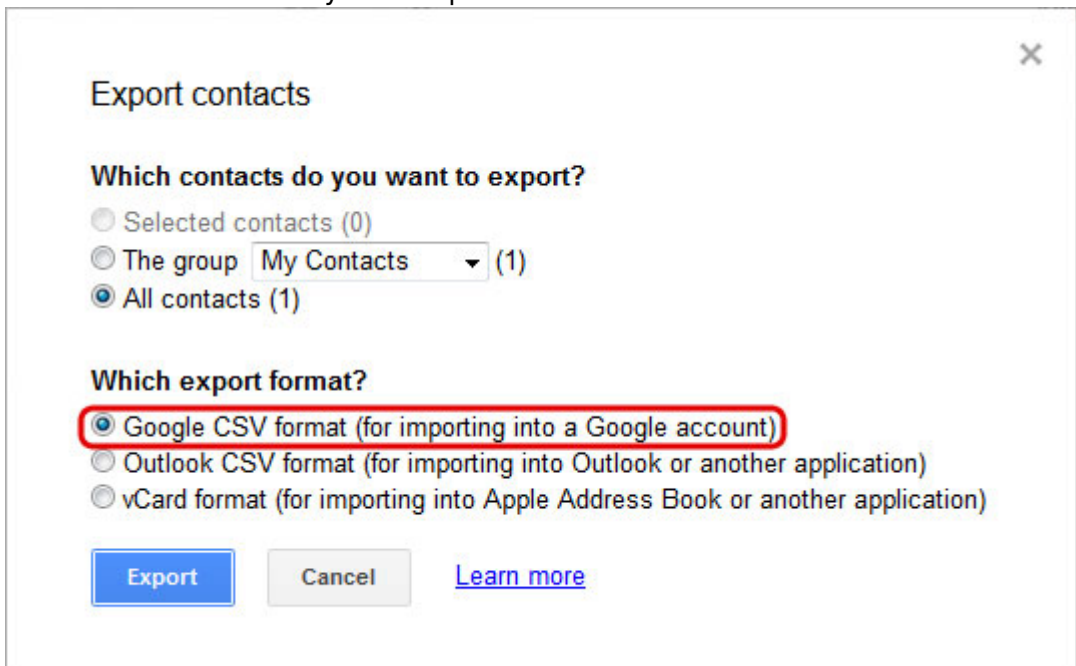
×

Export contacts

Which contacts do you want to export?

Selected contacts (0)
The group My Contacts (1)
All contacts (1)

Which export format?

Google CSV format (for importing into a Google account)
Outlook CSV format (for importing into Outlook or another application)
vCard format (for importing into Apple Address Book or another application)

Export Cancel Learn more